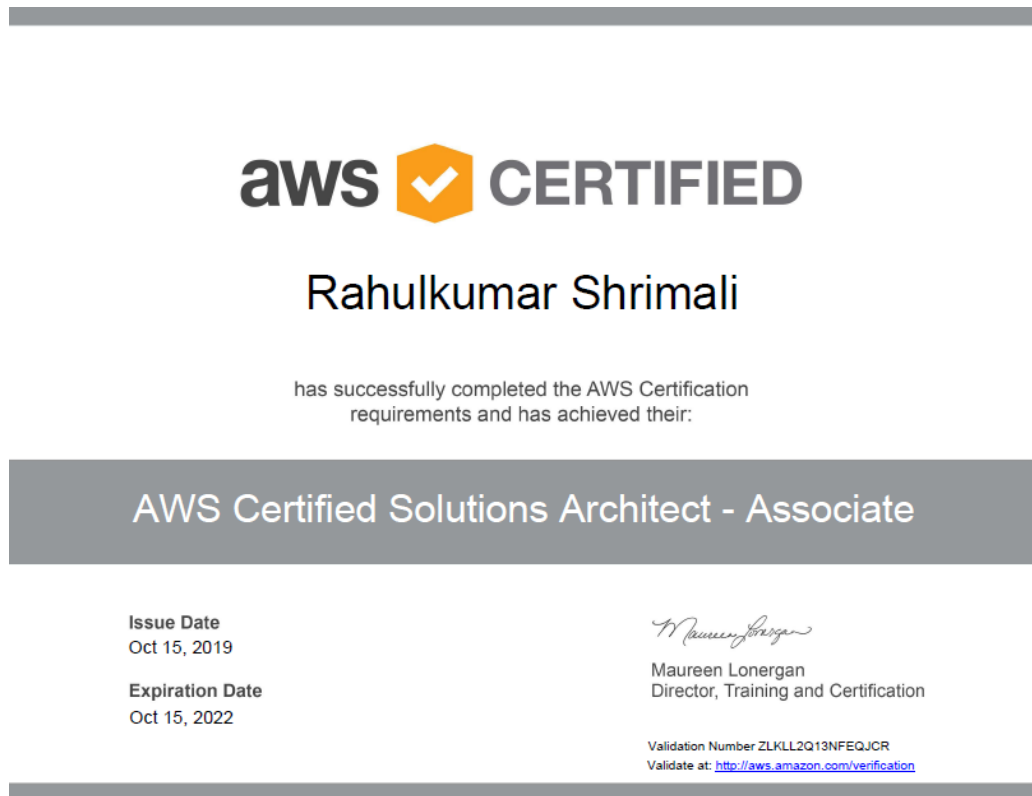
aws CERTIFIED

Rahulkumar Shrimali

has successfully completed the AWS Certification requirements and has achieved their:

AWS Certified Solutions Architect - Associate

Issue Date
Oct 15, 2019

Expiration Date
Oct 15, 2022

Maureen Lonergan

Maureen Lonergan
Director, Training and Certification

Validation Number ZLKLL2Q13NFEQJCR
Validate at: http://aws.amazon.com/verification